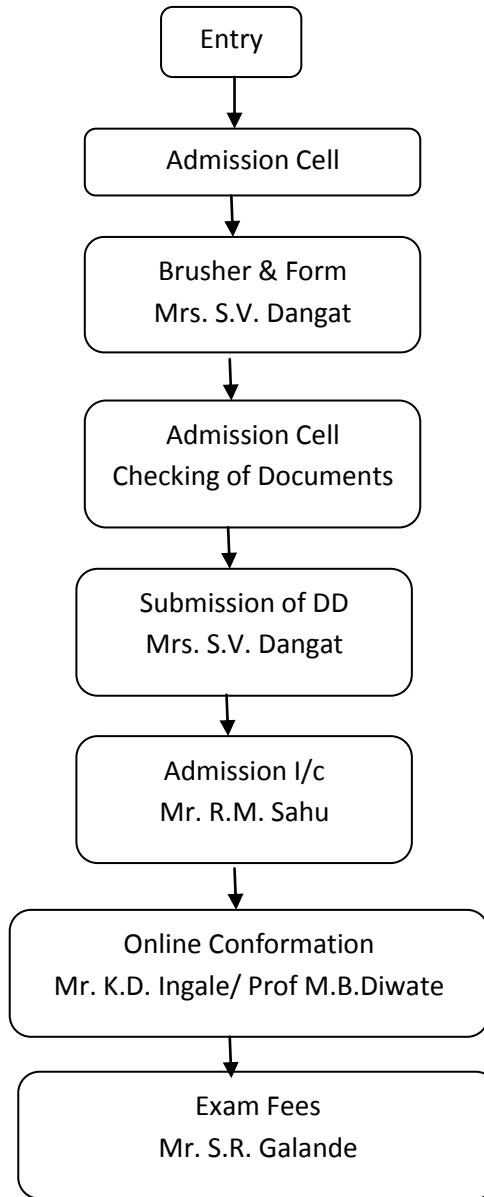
Entry

Admission Cell

Brusher & Form
Mrs. S.V. Dangat

Admission Cell
Checking of Documents

Submission of DD
Mrs. S.V. Dangat

Admission I/c
Mr. R.M. Sahu

Online Conformation
Mr. K.D. Ingale/ Prof M.B.Diwate

Exam Fees
Mr. S.R. Galande